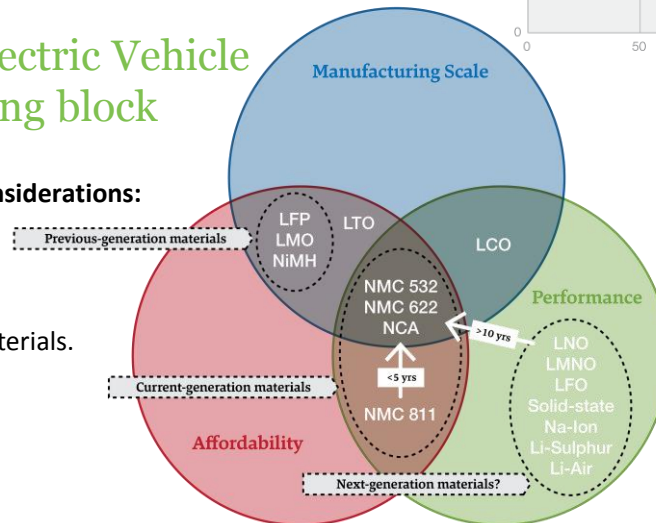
ectric Vehicle
ng block

nsiderations:

terials.

0
0
50

Manufacturing Scale

Previous-generation materials

LFP
LMO
NiMH

LTO

LCO

NMC 532
NMC 622
NCA

Performance

>10 yrs

<5 yrs

Current-generation materials

NMC 811

LNO
LMNO
LFO
Solid-state
Na-Ion
Li-Sulphur
Li-Air

Affordability

Next-generation materials?